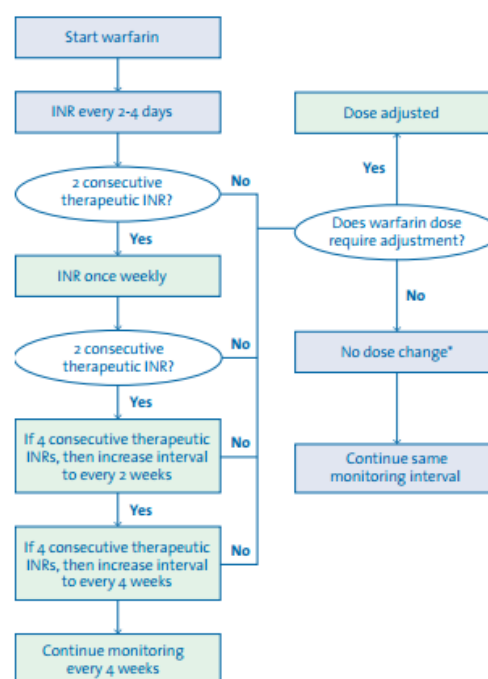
Start warfarin

INR every 2-4 days

2 consecutive therapeutic INR?

No

Yes

INR once weekly

2 consecutive therapeutic INR?

No

Yes

If 4 consecutive therapeutic INRs, then increase interval to every 2 weeks

No

Yes

If 4 consecutive therapeutic INRs, then increase interval to every 4 weeks

No

Continue monitoring every 4 weeks

Dose adjusted

Yes

Does warfarin dose require adjustment?

No

No dose change*

Continue same monitoring interval